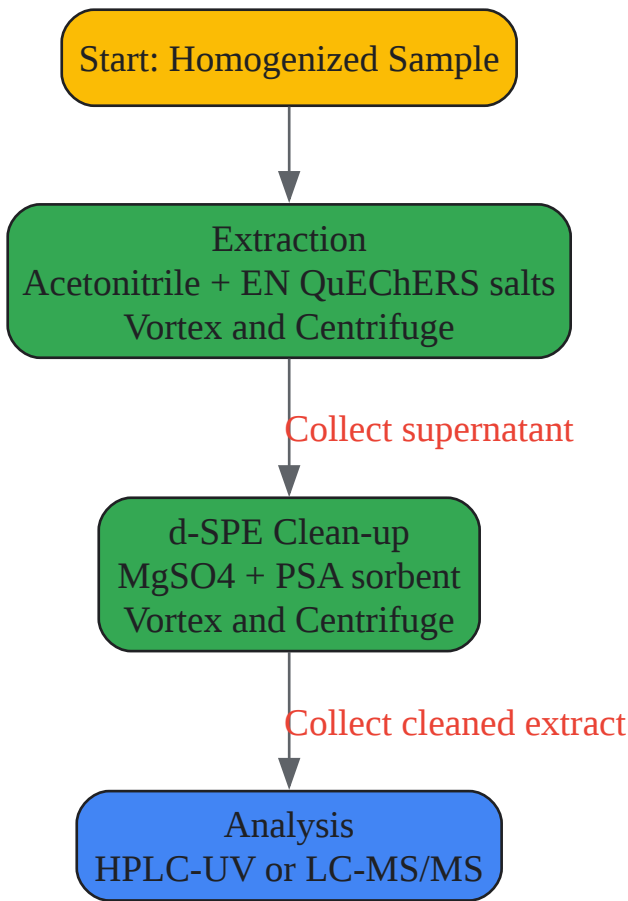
Start: Homogenized Sample

Extraction
Acetonitrile + EN QuEChERS salts
Vortex and Centrifuge

Collect supernatant

d-SPE Clean-up
MgSO4 + PSA sorbent
Vortex and Centrifuge

Collect cleaned extract

Analysis
HPLC-UV or LC-MS/MS